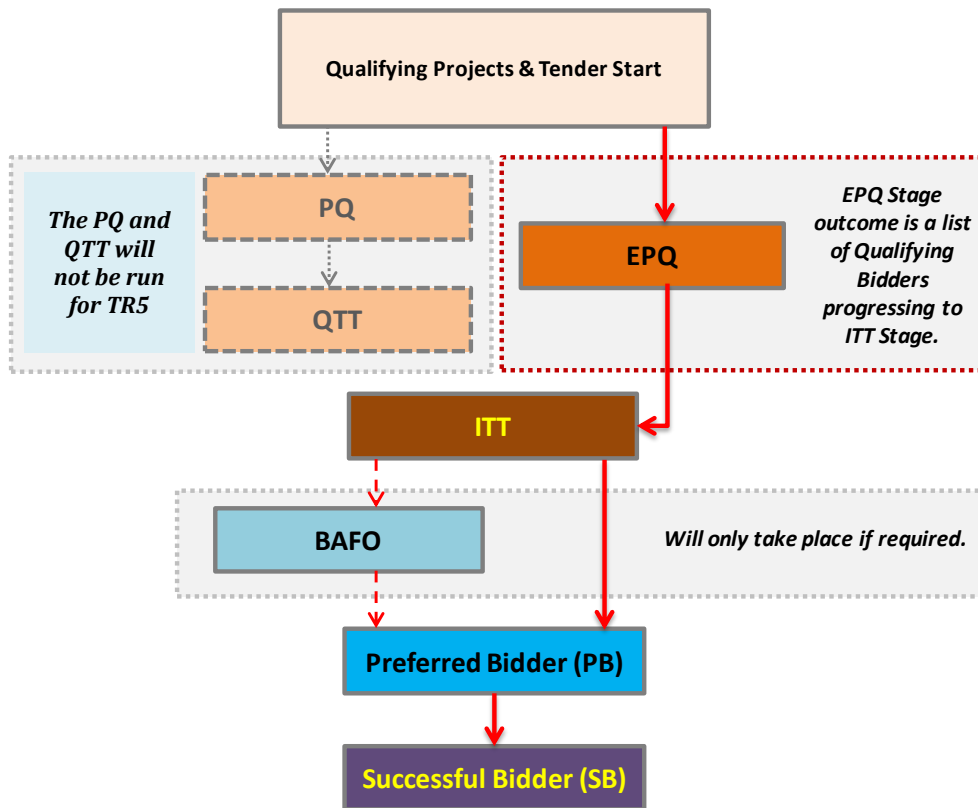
Qualifying Projects & Tender Start

The PQ and QTT will not be run for TR5

PQ

QTT

EPQ

EPQ Stage outcome is a list of Qualifying Bidders progressing to ITT Stage.

ITT

BAFO

Will only take place if required.

Preferred Bidder (PB)

Successful Bidder (SB)